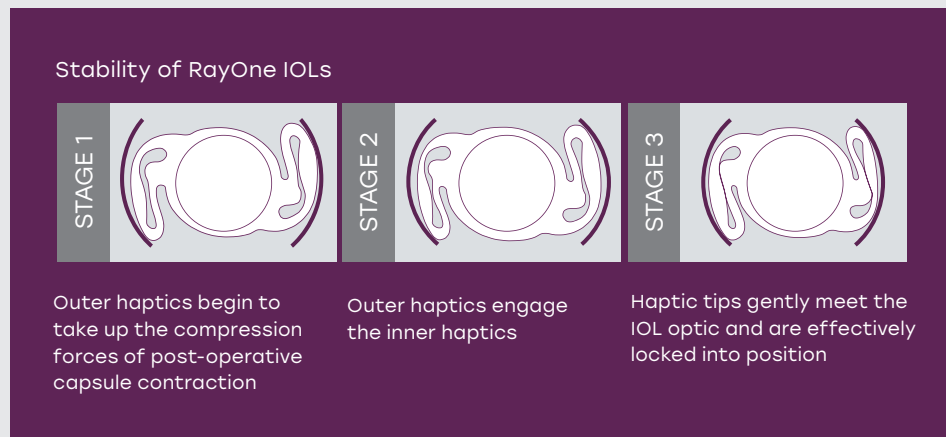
Stability of RayOne IOLs

STAGE 1

STAGE 2

STAGE 3

Outer haptics begin to take up the compression forces of post-operative capsule contraction

Outer haptics engage the inner haptics

Haptic tips gently meet the IOL optic and are effectively locked into position